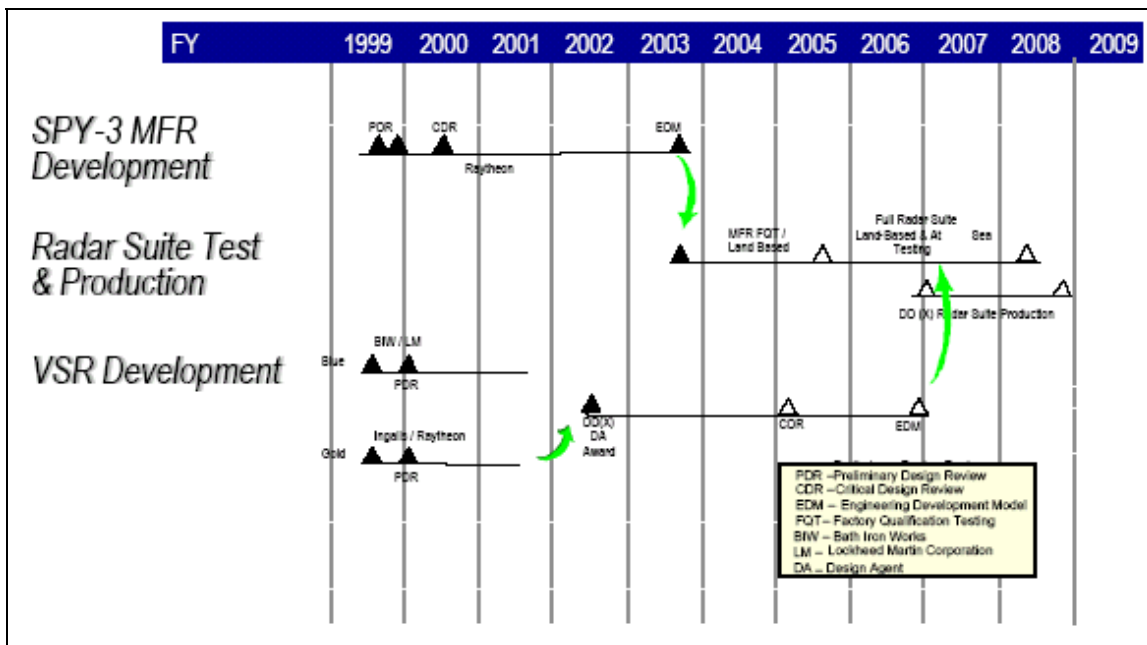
FY 1999 2000 2001 2002 2003 2004 2005 2006 2007 2008 2009

SPY-3 MFR Development

PDR CDR EDM

Raytheon

Radar Suite Test & Production

MFR FQT / Land Based

Full Radar Suite Land-Based & At Sea Testing

DD (X) Radar Suite Production

VSR Development

BIW / LM

Blue

PDR

DD(X) DA Award

CDR

EDM

Ingalls / Raytheon

Gold

PDR

PDR – Preliminary Design Review
CDR – Critical Design Review
EDM – Engineering Development Model
FQT – Factory Qualification Testing
BIW – Bath Iron Works
LM – Lockheed Martin Corporation
DA – Design Agent